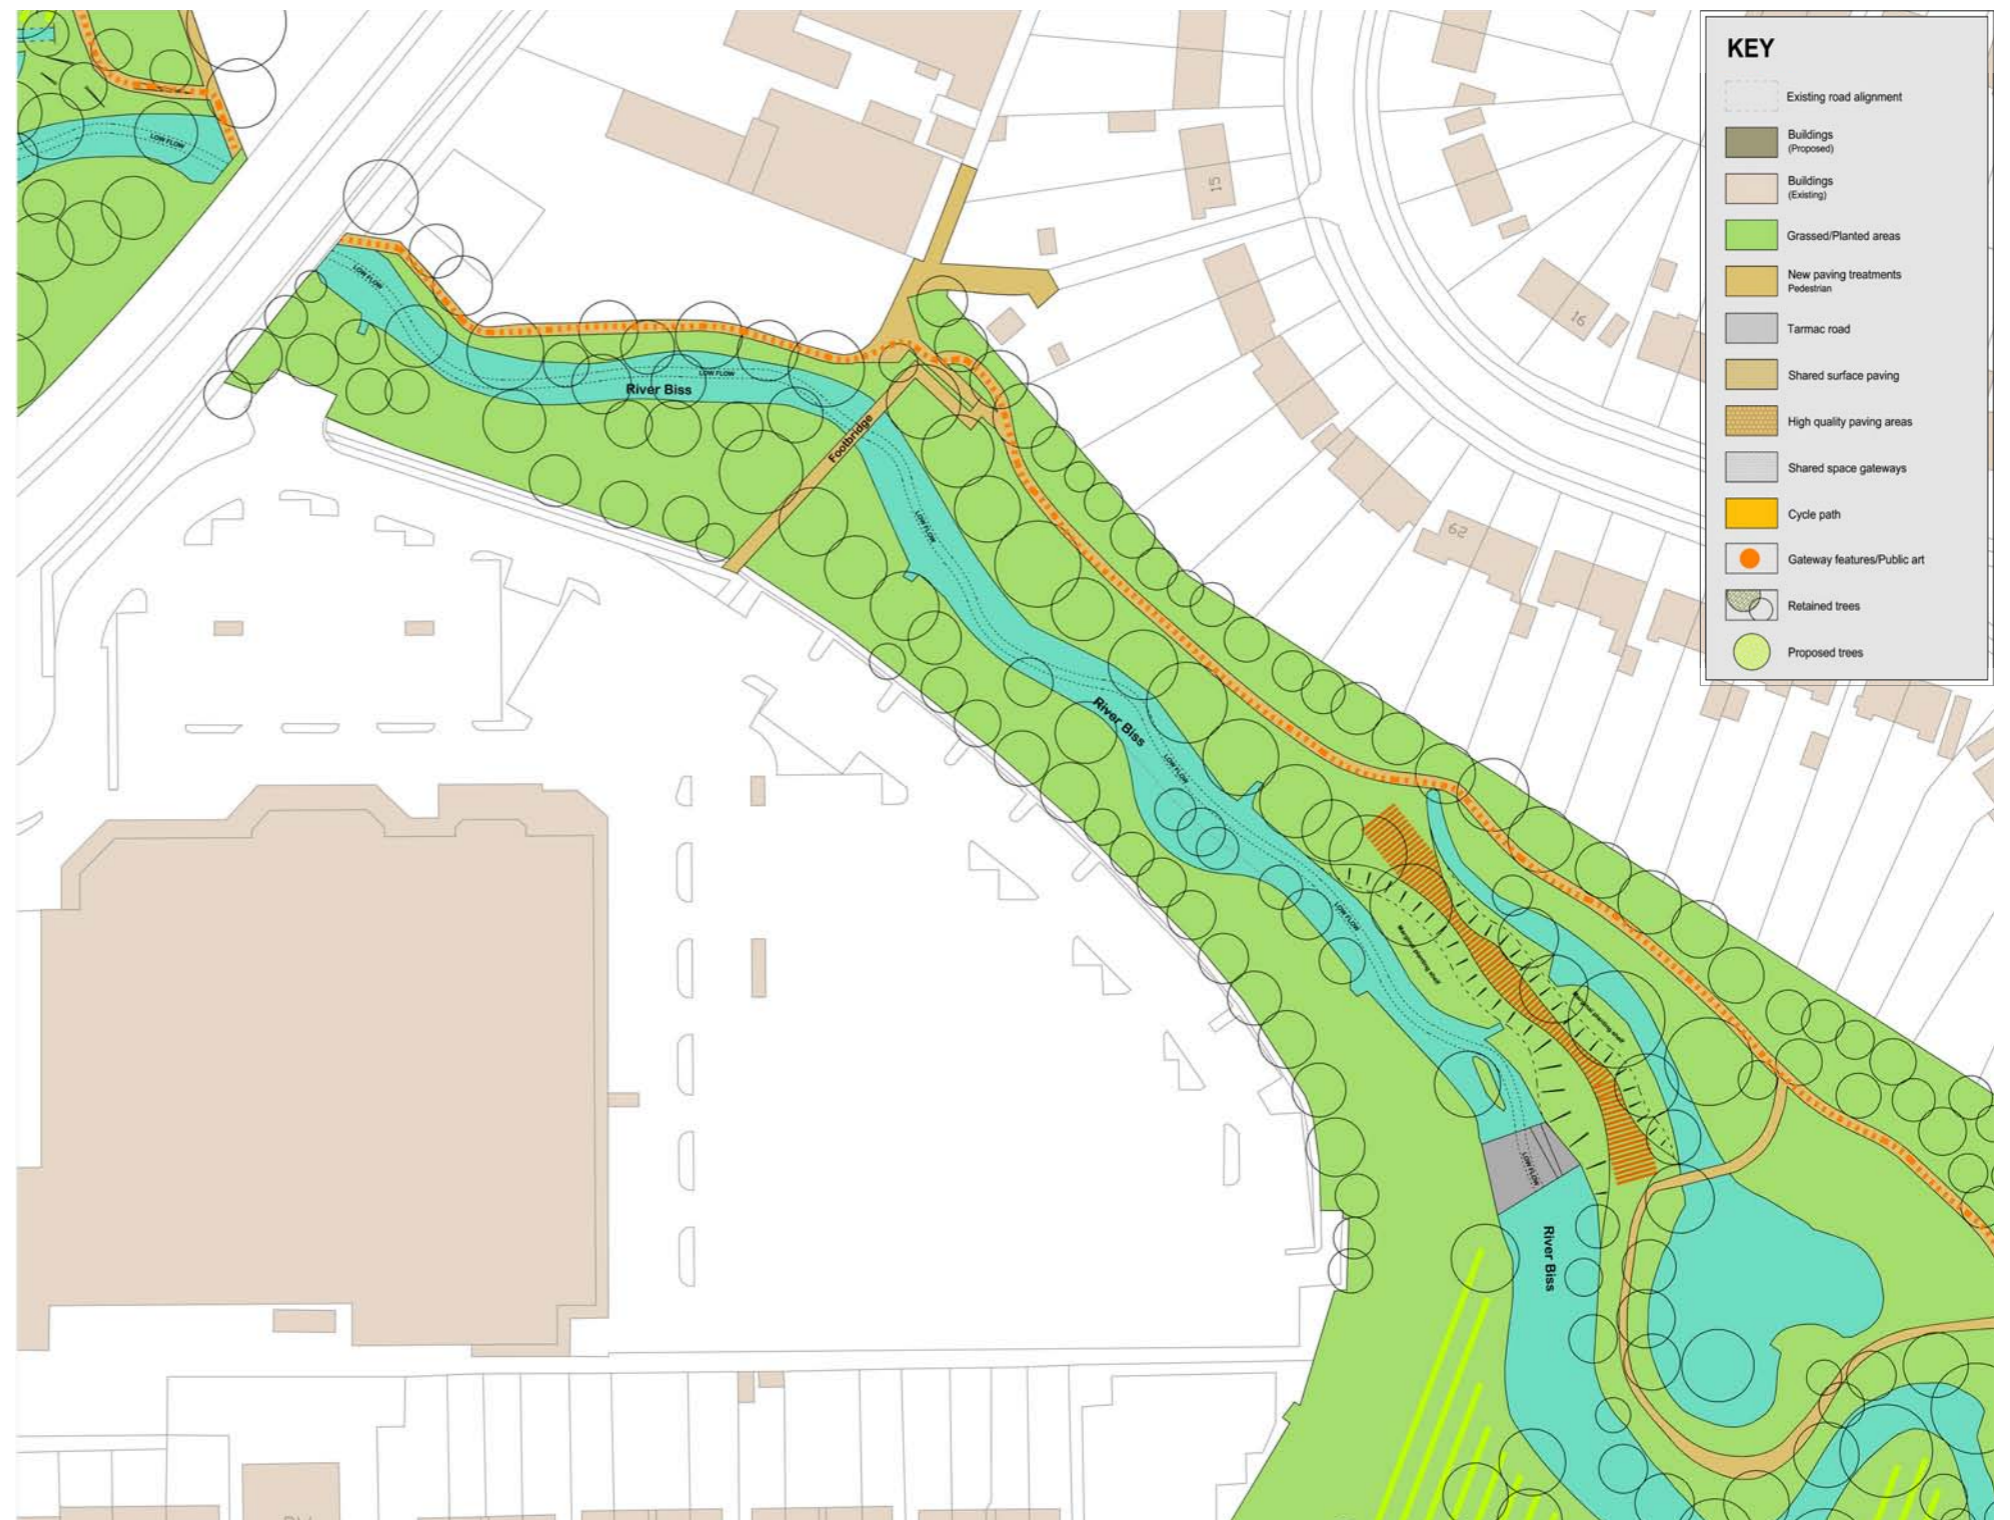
KEY

Existing road alignment

Buildings (Proposed)

Buildings (Existing)

Grassed/Planted areas

New paving treatments Pedestrian

Tarmac road

Shared surface paving

High quality paving areas

Shared space gateways

Cycle path

Gateway features/Public art

Retained trees

Proposed trees

LOW FLOW

LOW FLOW

River Biss

LOW FLOW

Footbridge

LOW FLOW

River Biss

LOW FLOW

LOW FLOW

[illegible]

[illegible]

LOW FLOW

River Biss

15

16

62